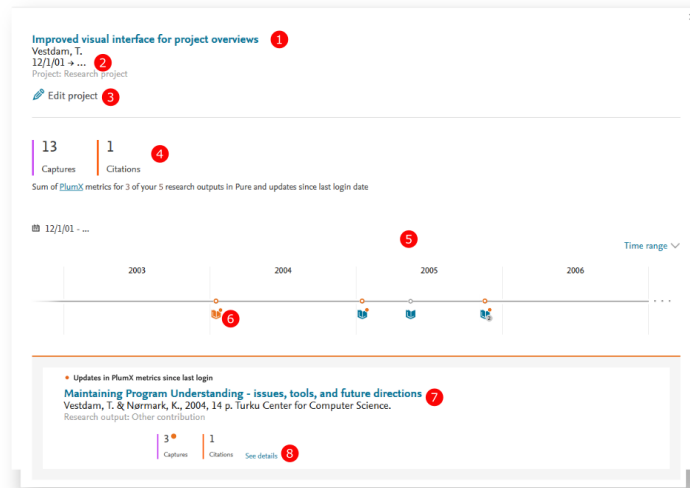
Improved visual interface for project overviews 1
Vestdam, T.
12/1/01 → ... 2
Project: Research project

Edit project 3

13
Captures

1
Citations

4

Sum of PlumX metrics for 3 of your 5 research outputs in Pure and updates since last login date

12/1/01 - ...

5

Time range

| 2003 | 2004 | 2005 | 2006 |
|---|---|---|---|

6

• Updates in PlumX metrics since last login
Maintaining Program Understanding - issues, tools, and future directions 7
Vestdam, T. & Nørmark, K., 2004, 14 p. Turku Center for Computer Science.
Research output: Other contribution

3
Captures

1
Citations

See details 8